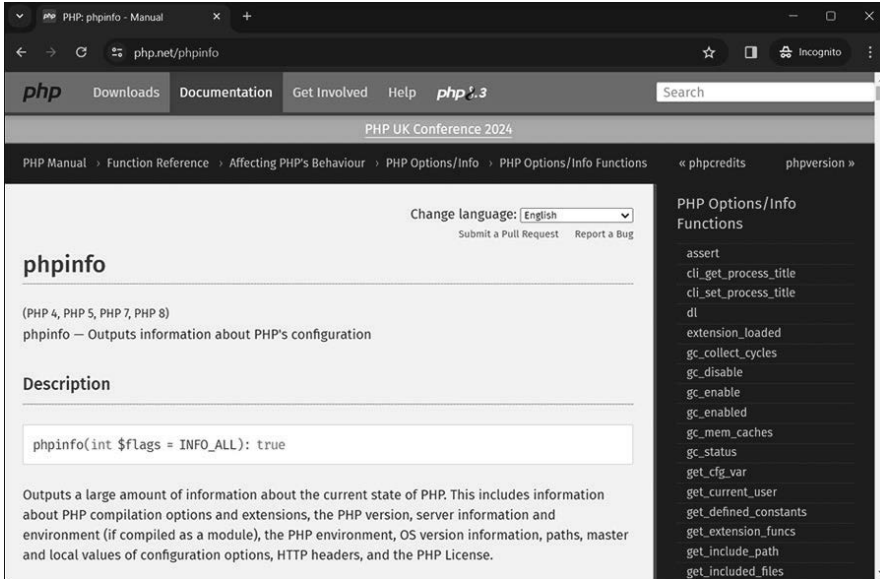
PHP: phpinfo - Manual
php.net/phpinfo
Incognito
php Downloads Documentation Get Involved Help php8.3
Search
PHP UK Conference 2024
PHP Manual › Function Reference › Affecting PHP's Behaviour › PHP Options/Info › PHP Options/Info Functions
« phpcredits phpversion »
Change language: English
Submit a Pull Request Report a Bug

phpinfo

(PHP 4, PHP 5, PHP 7, PHP 8)
phpinfo — Outputs information about PHP's configuration

Description

phpinfo(int $flags = INFO_ALL): true

Outputs a large amount of information about the current state of PHP. This includes information about PHP compilation options and extensions, the PHP version, server information and environment (if compiled as a module), the PHP environment, OS version information, paths, master and local values of configuration options, HTTP headers, and the PHP License.

PHP Options/Info Functions
assert
cli_get_process_title
cli_set_process_title
dl
extension_loaded
gc_collect_cycles
gc_disable
gc_enable
gc_enabled
gc_mem_caches
gc_status
get_cfg_var
get_current_user
get_defined_constants
get_extension_funcs
get_include_path
get_included_files